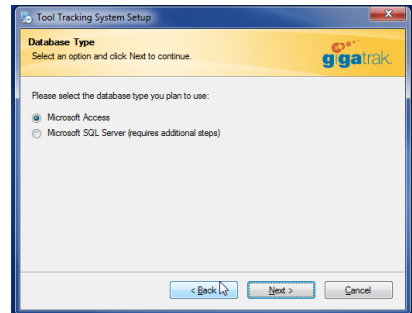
Tool Tracking System Setup

Database Type
Select an option and click Next to continue.

gigatrak

Please select the database type you plan to use:

Microsoft Access
Microsoft SQL Server (requires additional steps)

< Back
Next >
Cancel